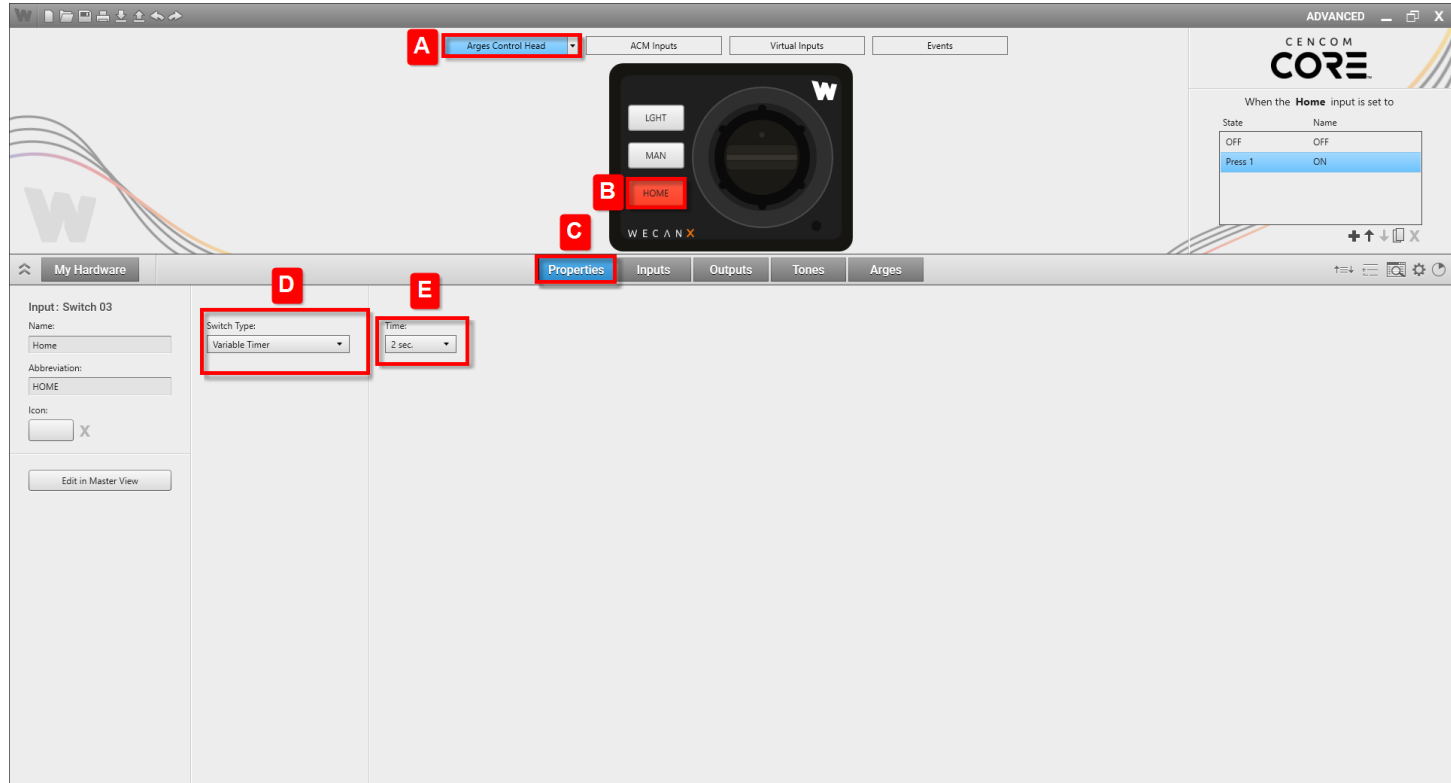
ADVANCED

A

Arges Control Head

ACM Inputs

Virtual Inputs

Events

CENCOM

CORE

When the **Home** input is set to

| State | Name |
|---|---|
| OFF | OFF |
| Press 1 | ON |

LGHT

MAN

B

HOME

WECANX

C

My Hardware

Properties

Inputs

Outputs

Tones

Arges

D

E

Input : Switch 03

Name:

Home

Abbreviation:

HOME

Icon:

X

Edit in Master View

Switch Type:

Variable Timer

Time:

2 sec.